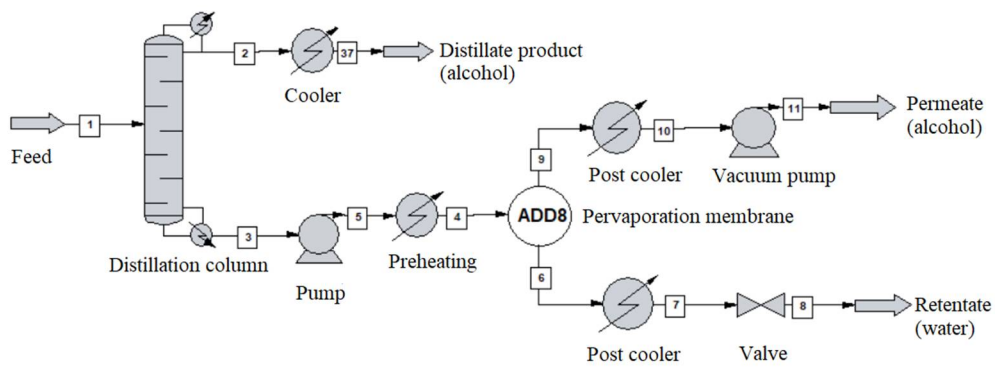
2

37

Distillate product (alcohol)

Cooler

1

Feed

9

10

11

Permeate (alcohol)

Post cooler

Vacuum pump

3

5

4

ADD8

Pervaporation membrane

Distillation column

Pump

Preheating

6

7

8

Retentate (water)

Post cooler

Valve